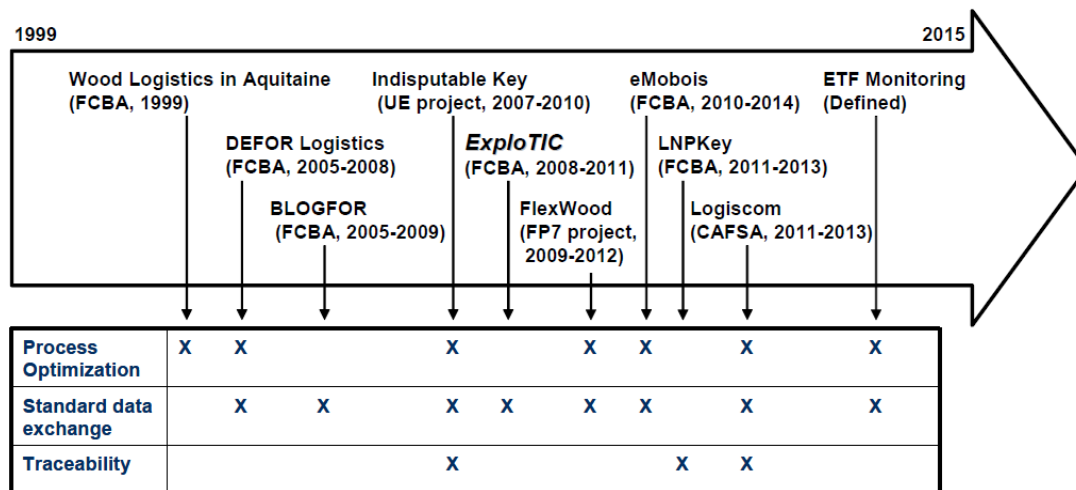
1999

2015

Wood Logistics in Aquitaine (FCBA, 1999)

DEFOR Logistics (FCBA, 2005-2008)

BLOGFOR (FCBA, 2005-2009)

Indisputable Key (UE project, 2007-2010)

ExploTIC (FCBA, 2008-2011)

FlexWood (FP7 project, 2009-2012)

eMobois (FCBA, 2010-2014)

LNPKey (FCBA, 2011-2013)

Logiscom (CAFSA, 2011-2013)

ETF Monitoring (Defined)

| | | | | | | | | | | |
|---|---|---|---|---|---|---|---|---|---|---|
| Process Optimization | X | X | | X | | X | X | | X | X |
| Standard data exchange | | X | X | X | X | X | X | | X | X |
| Traceability | | | | X | | | | X | X | |